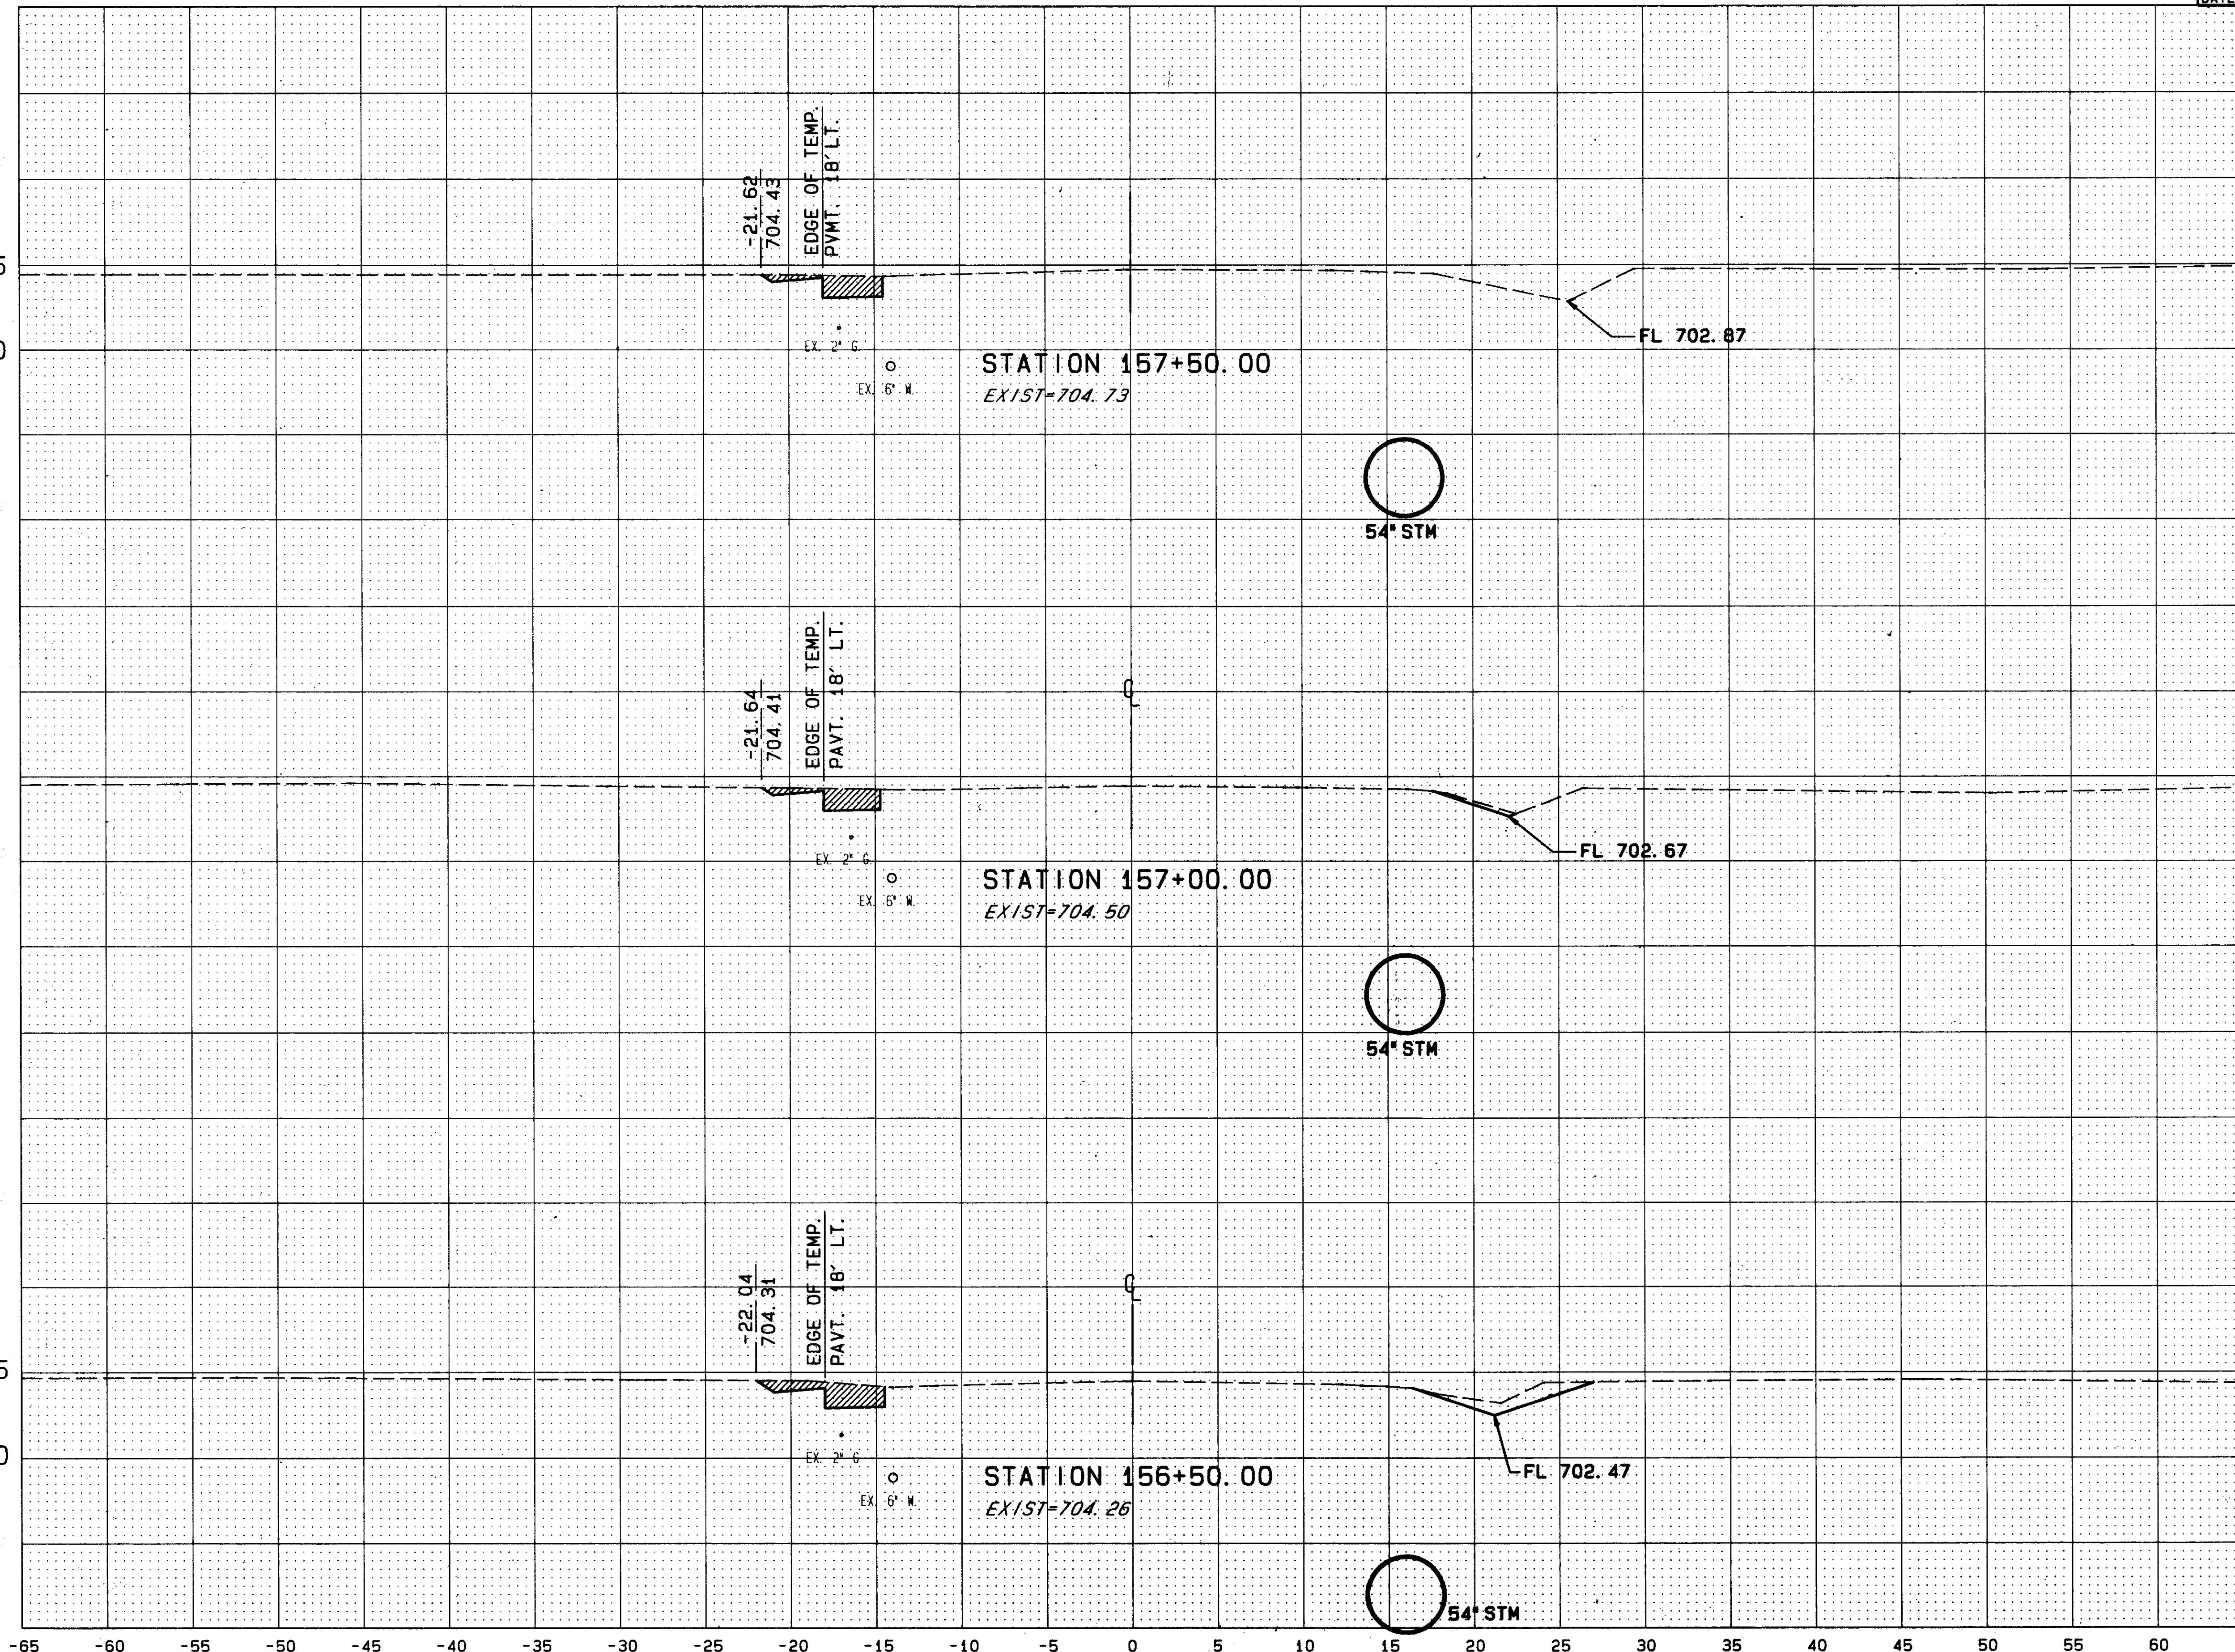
-21.62
704.43
EDGE OF TEMP.
PVMT. 18' LT.
EX. 2" G
EX. 6" W.
STATION 157+50.00
EXIST=704.73
FL 702.87
54" STM

-21.64
704.41
EDGE OF TEMP.
PAVT. 18' LT.
℄
EX. 2" G
EX. 6" W.
STATION 157+00.00
EXIST=704.50
FL 702.67
54" STM

-22.04
704.31
EDGE OF TEMP.
PAVT. 18' LT.
℄
EX. 2" G
EX. 6" W.
STATION 156+50.00
EXIST=704.26
FL 702.47
54" STM

-65 -60 -55 -50 -45 -40 -35 -30 -25 -20 -15 -10 -5 0 5 10 15 20 25 30 35 40 45 50 55 60